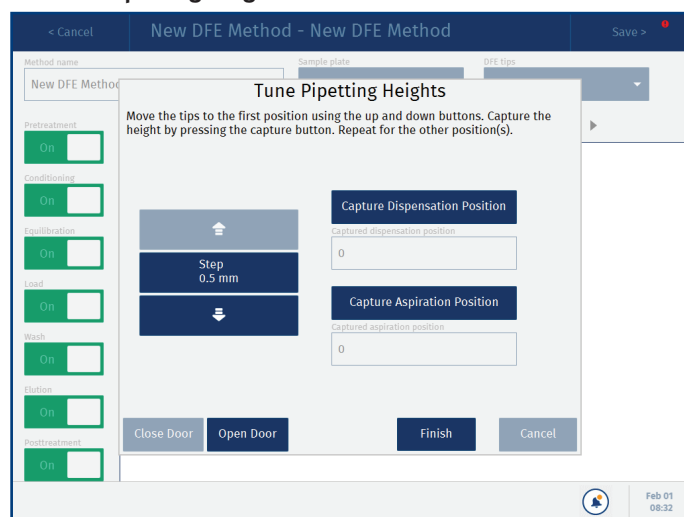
< Cancel

New DFE Method - New DFE Method

Save >

Method name

New DFE Metho

Sample plate

DFE tips

Pretreatment

On

Conditioning

On

Equilibration

On

Load

On

Wash

On

Elution

On

Posttreatment

On

Tune Pipetting Heights

Move the tips to the first position using the up and down buttons. Capture the height by pressing the capture button. Repeat for the other position(s).

Step
0.5 mm

Capture Dispensation Position

Captured dispensation position

0

Capture Aspiration Position

Captured aspiration position

0

Close Door

Open Door

Finish

Cancel

Feb 01
08:32